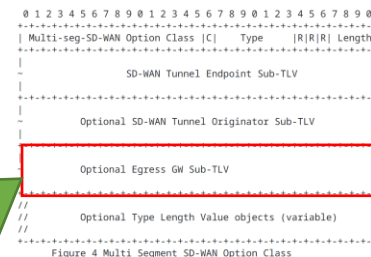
0 1 2 3 4 5 6 7 8 9 0 1 2 3 4 5 6 7 8 9 0 1 2 3 4 5 6 7 8 9 0
+-+-+-+-+-+-+-+-+-+-+-+-+-+-+-+-+-+-+-+-+-+-+-+-+-+-+-+-+-+-+-+-+
| Multi-seg-SD-WAN Option Class |C| Type |R|R|R| Length
+-+-+-+-+-+-+-+-+-+-+-+-+-+-+-+-+-+-+-+-+-+-+-+-+-+-+-+-+-+-+-+-+
|
~ SD-WAN Tunnel Endpoint Sub-TLV
|
+-+-+-+-+-+-+-+-+-+-+-+-+-+-+-+-+-+-+-+-+-+-+-+-+-+-+-+-+-+-+-+-+
|
~ Optional SD-WAN Tunnel Originator Sub-TLV
|
+-+-+-+-+-+-+-+-+-+-+-+-+-+-+-+-+-+-+-+-+-+-+-+-+-+-+-+-+-+-+-+-+

Optional Egress GW Sub-TLV

+-+-+-+-+-+-+-+-+-+-+-+-+-+-+-+-+-+-+-+-+-+-+-+-+-+-+-+-+-+-+-+-+
//
// Optional Type Length Value objects (variable)
//
+-+-+-+-+-+-+-+-+-+-+-+-+-+-+-+-+-+-+-+-+-+-+-+-+-+-+-+-+-+-+-+-+
Figure 4 Multi Segment SD-WAN Option Class